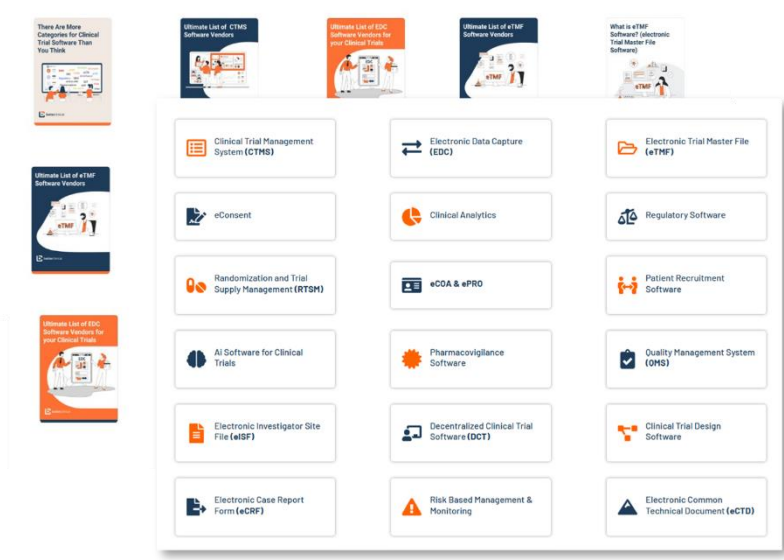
There Are More Categories for Clinical Trial Software Than You Think

Ultimate List of CTMS Software Vendors

Ultimate List of EDC Software Vendors for your Clinical Trials

Ultimate List of eTMF Software Vendors

What is eTMF Software? (electronic Trial Master File Software)

Ultimate List of eTMF Software Vendors

Ultimate List of EDC Software Vendors for your Clinical Trials

Clinical Trial Management System (CTMS)

Electronic Data Capture (EDC)

Electronic Trial Master File (eTMF)

eConsent

Clinical Analytics

Regulatory Software

Randomization and Trial Supply Management (RTSM)

eCOA & ePRO

Patient Recruitment Software

AI Software for Clinical Trials

Pharmacovigilance Software

Quality Management System (QMS)

Electronic Investigator Site File (eISF)

Decentralized Clinical Trial Software (DCT)

Clinical Trial Design Software

Electronic Case Report Form (eCRF)

Risk Based Management & Monitoring

Electronic Common Technical Document (eCTD)